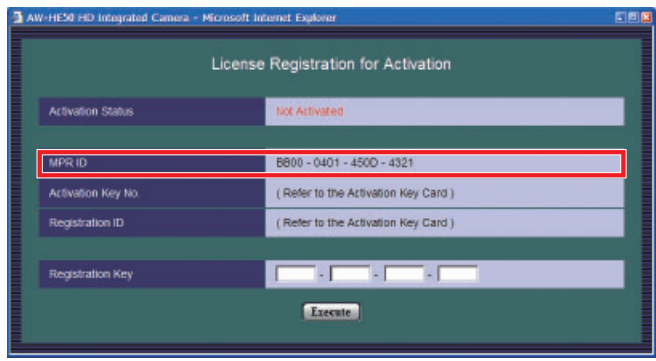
AW-HE50 HD Integrated Camera - Microsoft Internet Explorer

License Registration for Activation

| Activation Status | Not Activated |
|---|---|
| MPR ID | BB00 - 0401 - 450D - 4321 |
| Activation Key No. | ( Refer to the Activation Key Card ) |
| Registration ID | ( Refer to the Activation Key Card ) |
| Registration Key | - - - |

Execute